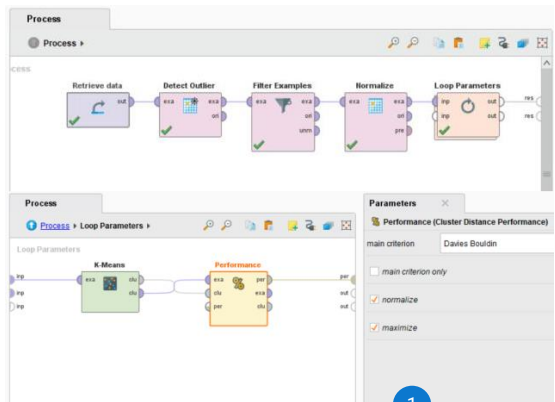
Process

Process ▸

cess

Retrieve data
out

Detect Outlier
exa
exa
ori

Filter Examples
exa
exa
ori
unm

Normalize
exa
exa
ori
pre

Loop Parameters
inp
inp
out
out

res
res

Process

Process ▸ Loop Parameters ▸

Loop Parameters

inp
inp
inp

K-Means
exa
clu
clu

Performance
exa
clu
per
per
exa
clu

per
out
out

Parameters

Performance (Cluster Distance Performance)

main criterion
Davies Bouldin

main criterion only

normalize

maximize

1